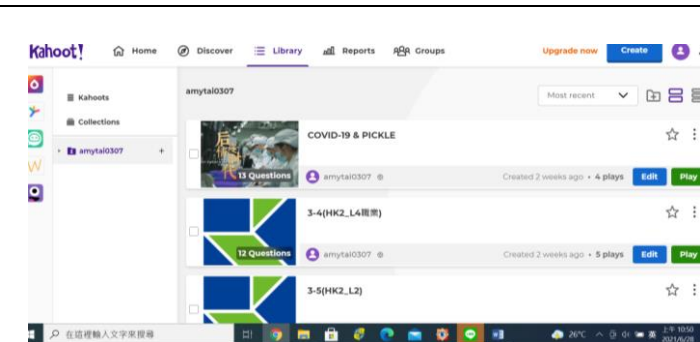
Kahoot! Home Discover Library Reports Groups Upgrade now Create

Kahoots
Collections
amytal0307 +

amytal0307

Most recent

COVID-19 & PICKLE
13 Questions
amytal0307
Created 2 weeks ago • 4 plays Edit Play

3-4(HK2_L4職業)
12 Questions
amytal0307
Created 2 weeks ago • 5 plays Edit Play

3-5(HK2_L2)

在這裡輸入文字來搜尋
26°C
2021/6/28